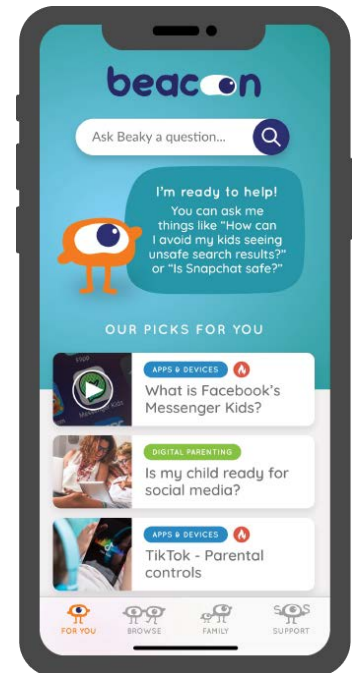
beacon

Ask Beaky a question...

I'm ready to help! You can ask me things like "How can I avoid my kids seeing unsafe search results?" or "Is Snapchat safe?"

OUR PICKS FOR YOU

APPS & DEVICES
What is Facebook's Messenger Kids?

DIGITAL PARENTING
Is my child ready for social media?

APPS & DEVICES
TikTok - Parental controls

FOR YOU
BROWSE
FAMILY
SUPPORT